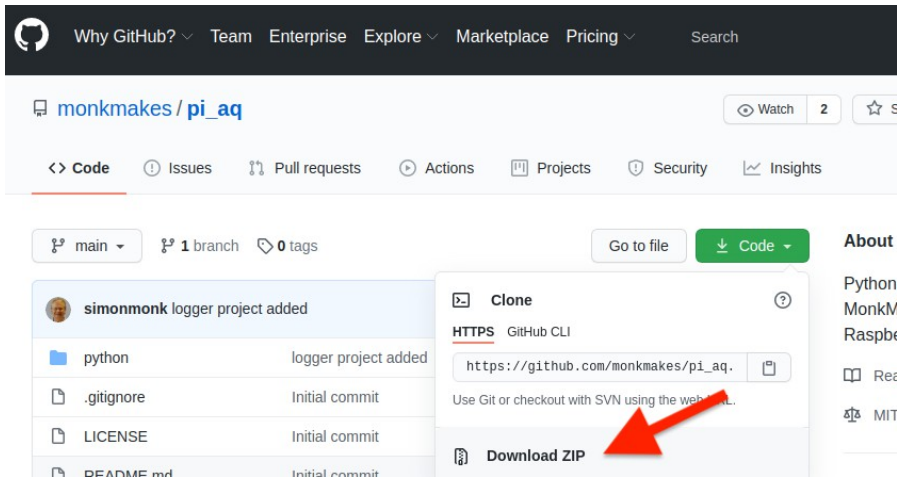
Why GitHub? Team Enterprise Explore Marketplace Pricing Search

monkmakes / pi_aq

Watch 2

Code Issues Pull requests Actions Projects Security Insights

main 1 branch 0 tags

Go to file Code

About

Python
MonkM
Raspbe

Rea

MIT

simonmonk logger project added

python logger project added
.gitignore Initial commit
LICENSE Initial commit
README.md Initial commit

Clone

HTTPS GitHub CLI

https://github.com/monkmakes/pi_aq.

Use Git or checkout with SVN using the web URL.

Download ZIP